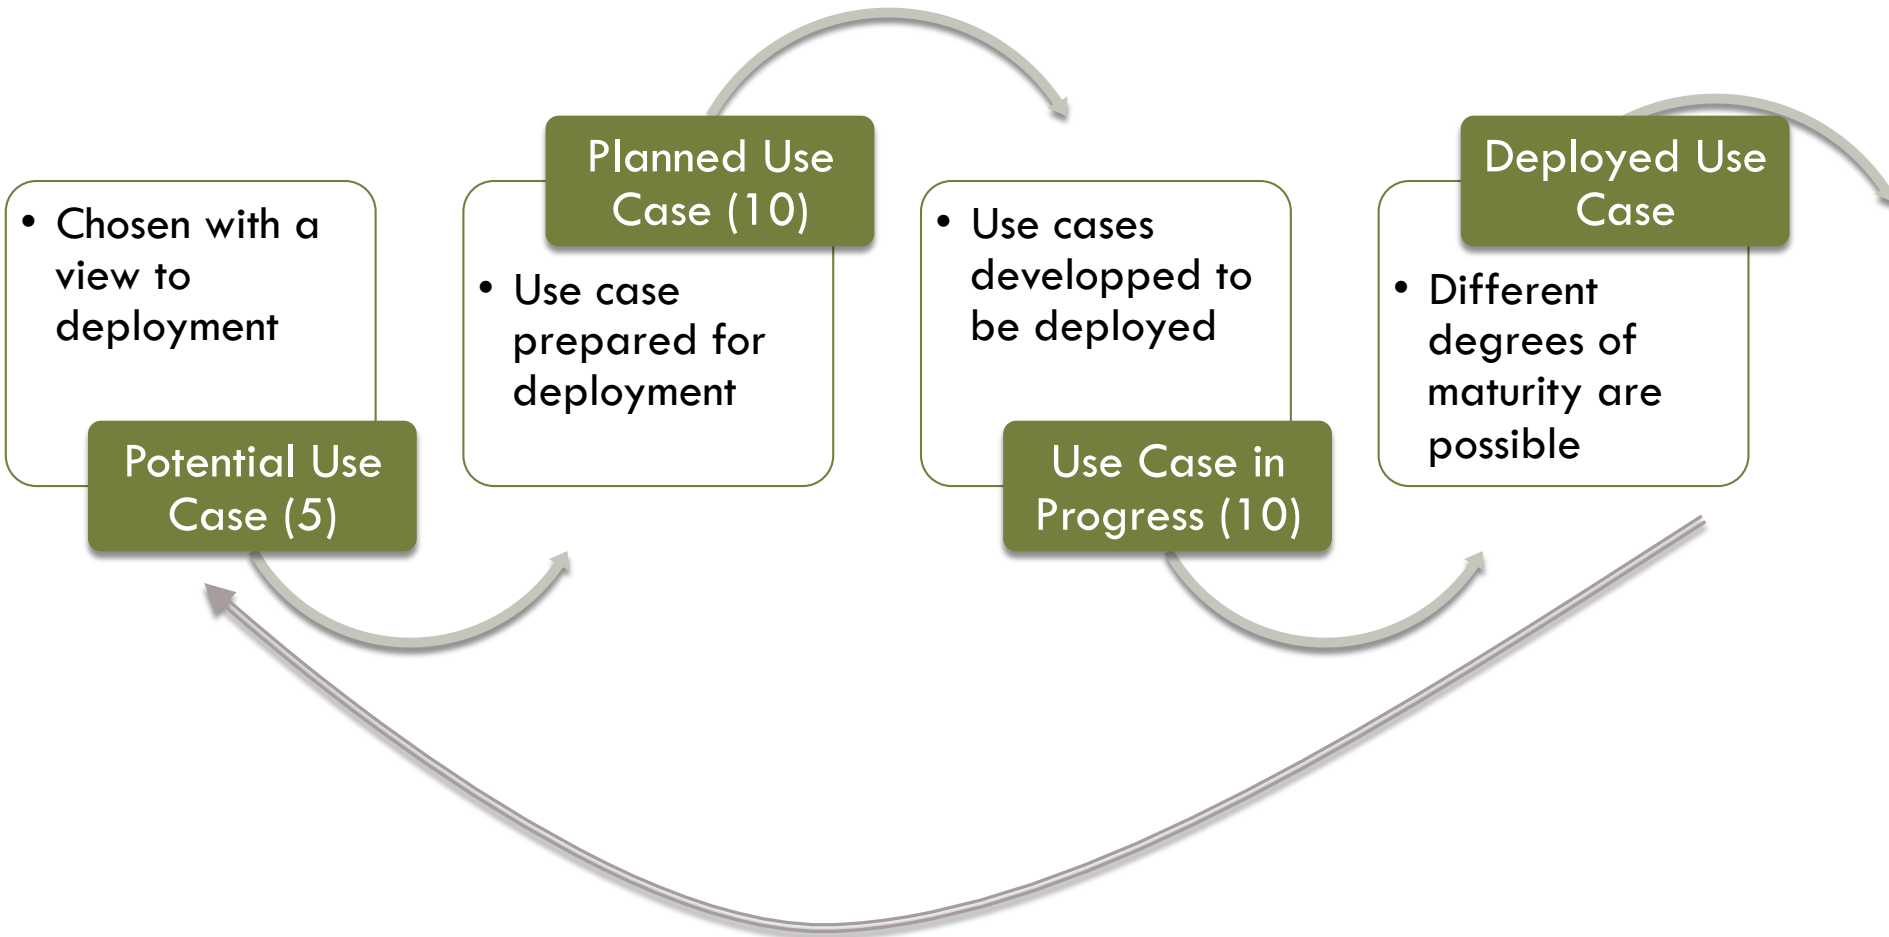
• Chosen with a view to deployment

Potential Use Case (5)

Planned Use Case (10)

• Use case prepared for deployment

• Use cases developped to be deployed

Use Case in Progress (10)

Deployed Use Case

• Different degrees of maturity are possible